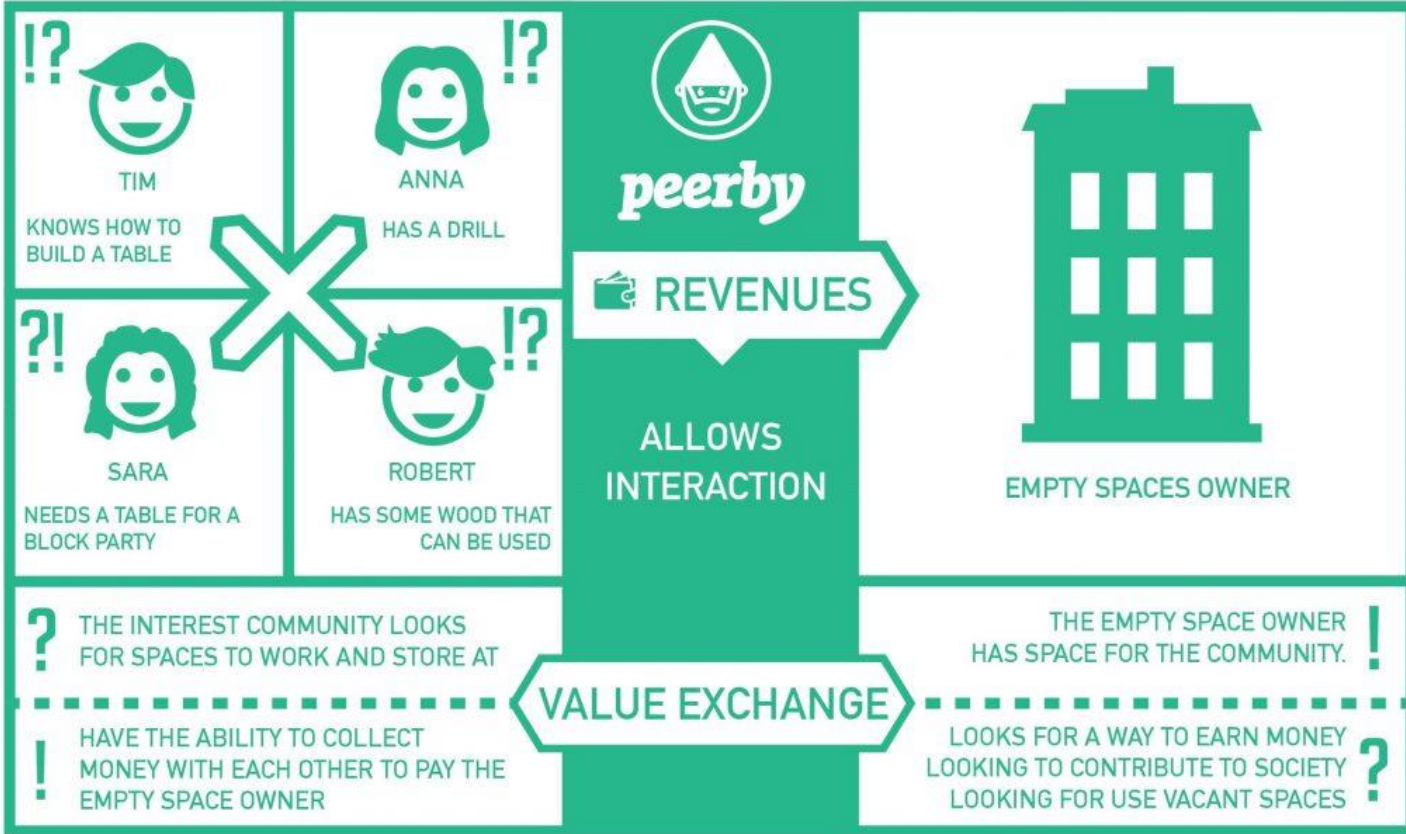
!?
TIM
KNOWS HOW TO BUILD A TABLE

!?
ANNA
HAS A DRILL

?!
SARA
NEEDS A TABLE FOR A BLOCK PARTY

!?
ROBERT
HAS SOME WOOD THAT CAN BE USED

peerby

REVENUES

ALLOWS INTERACTION

EMPTY SPACES OWNER

? THE INTEREST COMMUNITY LOOKS FOR SPACES TO WORK AND STORE AT

THE EMPTY SPACE OWNER HAS SPACE FOR THE COMMUNITY. !

VALUE EXCHANGE

! HAVE THE ABILITY TO COLLECT MONEY WITH EACH OTHER TO PAY THE EMPTY SPACE OWNER

LOOKS FOR A WAY TO EARN MONEY
LOOKING TO CONTRIBUTE TO SOCIETY
LOOKING FOR USE VACANT SPACES ?